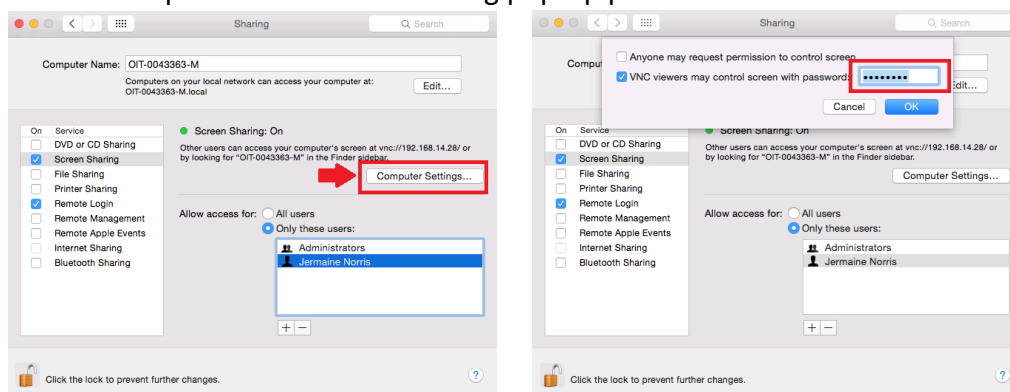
Sharing

Search

Computer Name: OIT-0043363-M

Computers on your local network can access your computer at: OIT-0043363-M.local

Edit...

| On | Service |
|---|---|
| | DVD or CD Sharing |
| ✓ | Screen Sharing |
| | File Sharing |
| | Printer Sharing |
| ✓ | Remote Login |
| | Remote Management |
| | Remote Apple Events |
| | Internet Sharing |
| | Bluetooth Sharing |

Screen Sharing: On

Other users can access your computer's screen at vnc://192.168.14.28/ or by looking for "OIT-0043363-M" in the Finder sidebar.

Computer Settings...

Allow access for: All users

Only these users:

Administrators

Jermaine Norris

+ −

Click the lock to prevent further changes.

?

Sharing

Search

Anyone may request permission to control screen

VNC viewers may control screen with password: ••••••••

Cancel

OK

Compu

Edit...

| On | Service |
|---|---|
| | DVD or CD Sharing |
| ✓ | Screen Sharing |
| | File Sharing |
| | Printer Sharing |
| ✓ | Remote Login |
| | Remote Management |
| | Remote Apple Events |
| | Internet Sharing |
| | Bluetooth Sharing |

Screen Sharing: On

Other users can access your computer's screen at vnc://192.168.14.28/ or by looking for "OIT-0043363-M" in the Finder sidebar.

Computer Settings...

Allow access for: All users

Only these users:

Administrators

Jermaine Norris

+ −

Click the lock to prevent further changes.

?